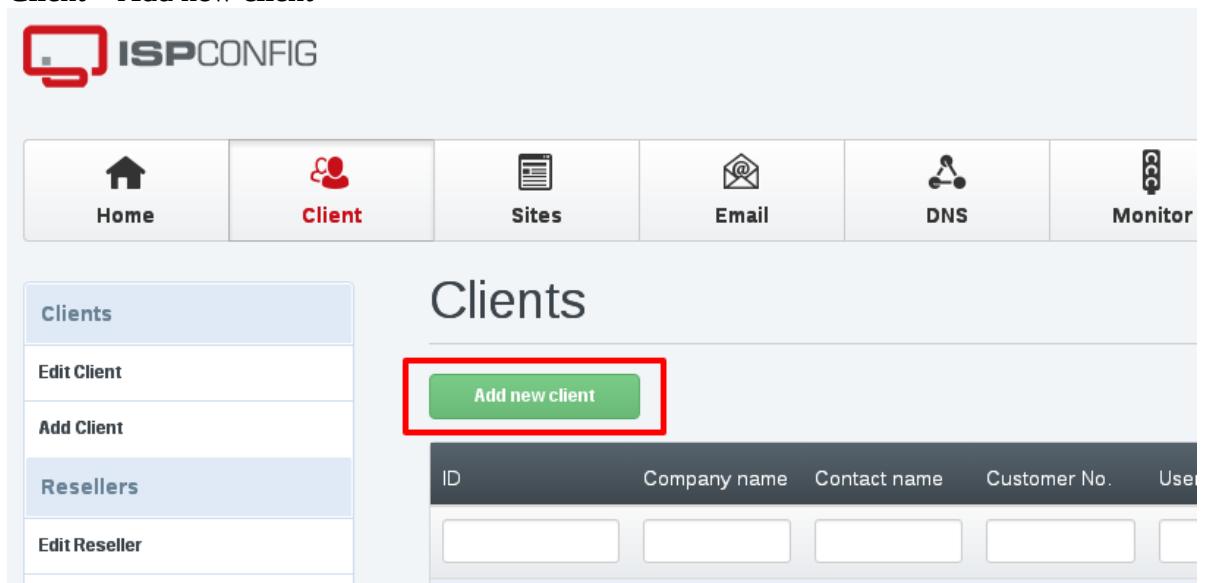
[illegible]

ISPCONFIG

Home | Client | Sites | Email | DNS | Monitor

Clients
Edit Client
Add Client
Resellers
Edit Reseller

Clients

Add new client

| ID | Company name | Contact name | Customer No. | Use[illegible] |
|---|---|---|---|---|
| | | | | |